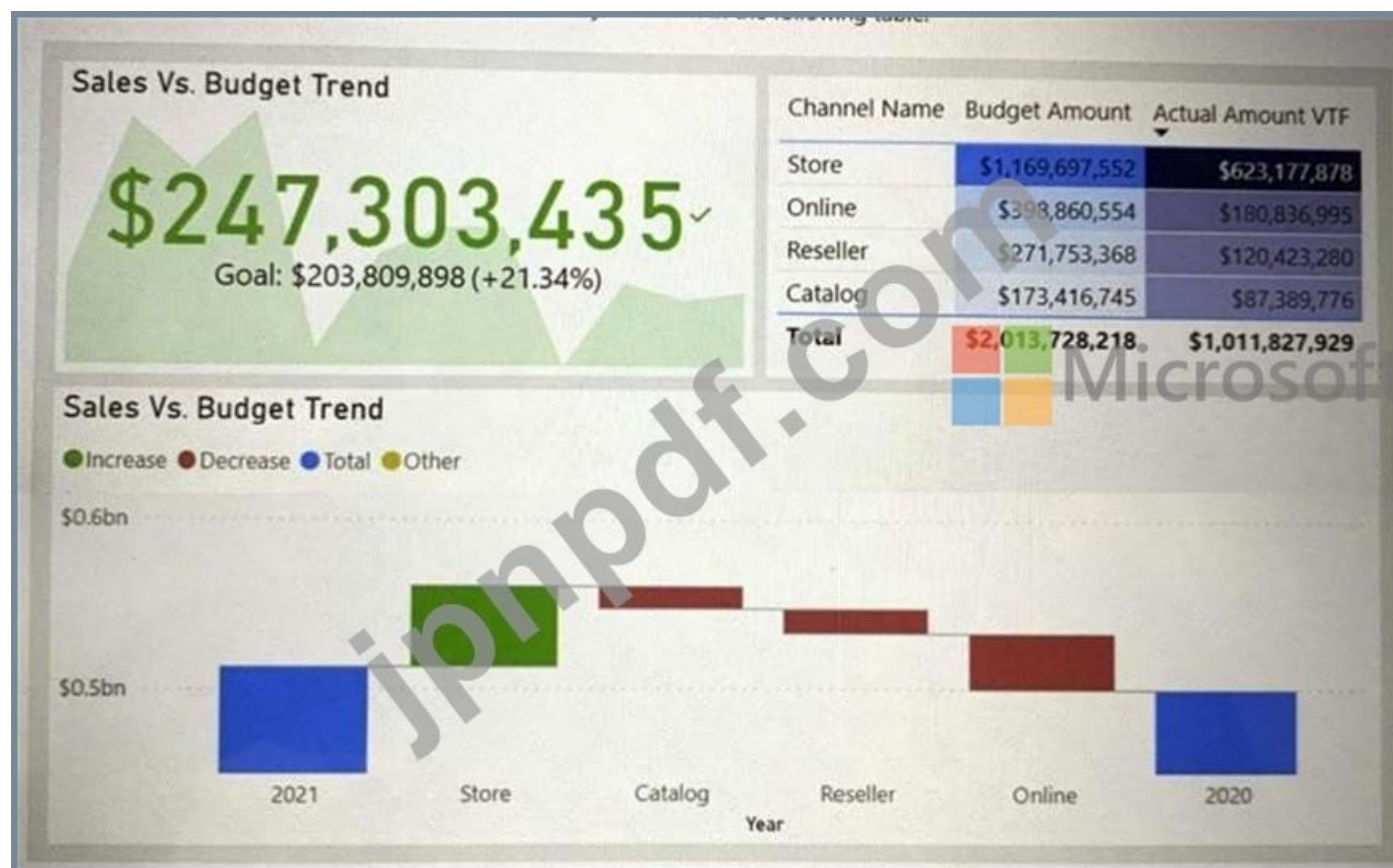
Sales Vs. Budget Trend

$247,303,435

Goal: $203,809,898 (+21.34%)

| Channel Name | Budget Amount | Actual Amount VTF |
|---|---|---|
| Store | $1,169,697,552 | $623,177,878 |
| Online | $398,860,554 | $180,836,995 |
| Reseller | $271,753,368 | $120,423,280 |
| Catalog | $173,416,745 | $87,389,776 |
| Total | $2,013,728,218 | $1,011,827,929 |

Microsoft

jpnpdf.com

Sales Vs. Budget Trend

Increase Decrease Total Other

$0.6bn

$0.5bn

2021 Store Catalog Reseller Online 2020

Year